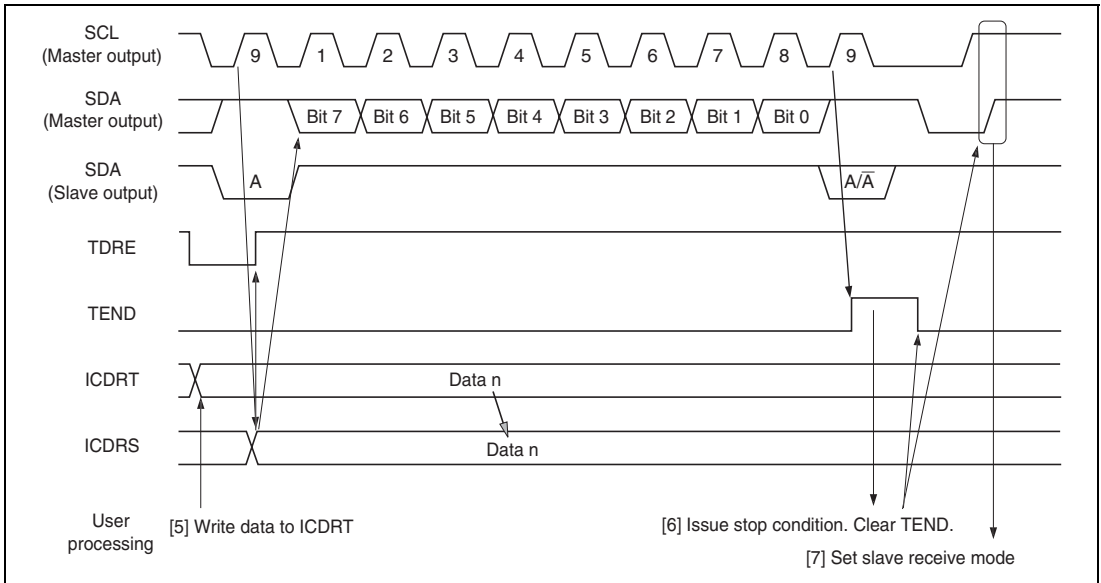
SCL
(Master output)

9 1 2 3 4 5 6 7 8 9

SDA
(Master output)

Bit 7 Bit 6 Bit 5 Bit 4 Bit 3 Bit 2 Bit 1 Bit 0

SDA
(Slave output)

A

$A/\overline{A}$

TDRE

TEND

ICDRT

Data n

ICDRS

Data n

User processing

[5] Write data to ICDRT

[6] Issue stop condition. Clear TEND.

[7] Set slave receive mode